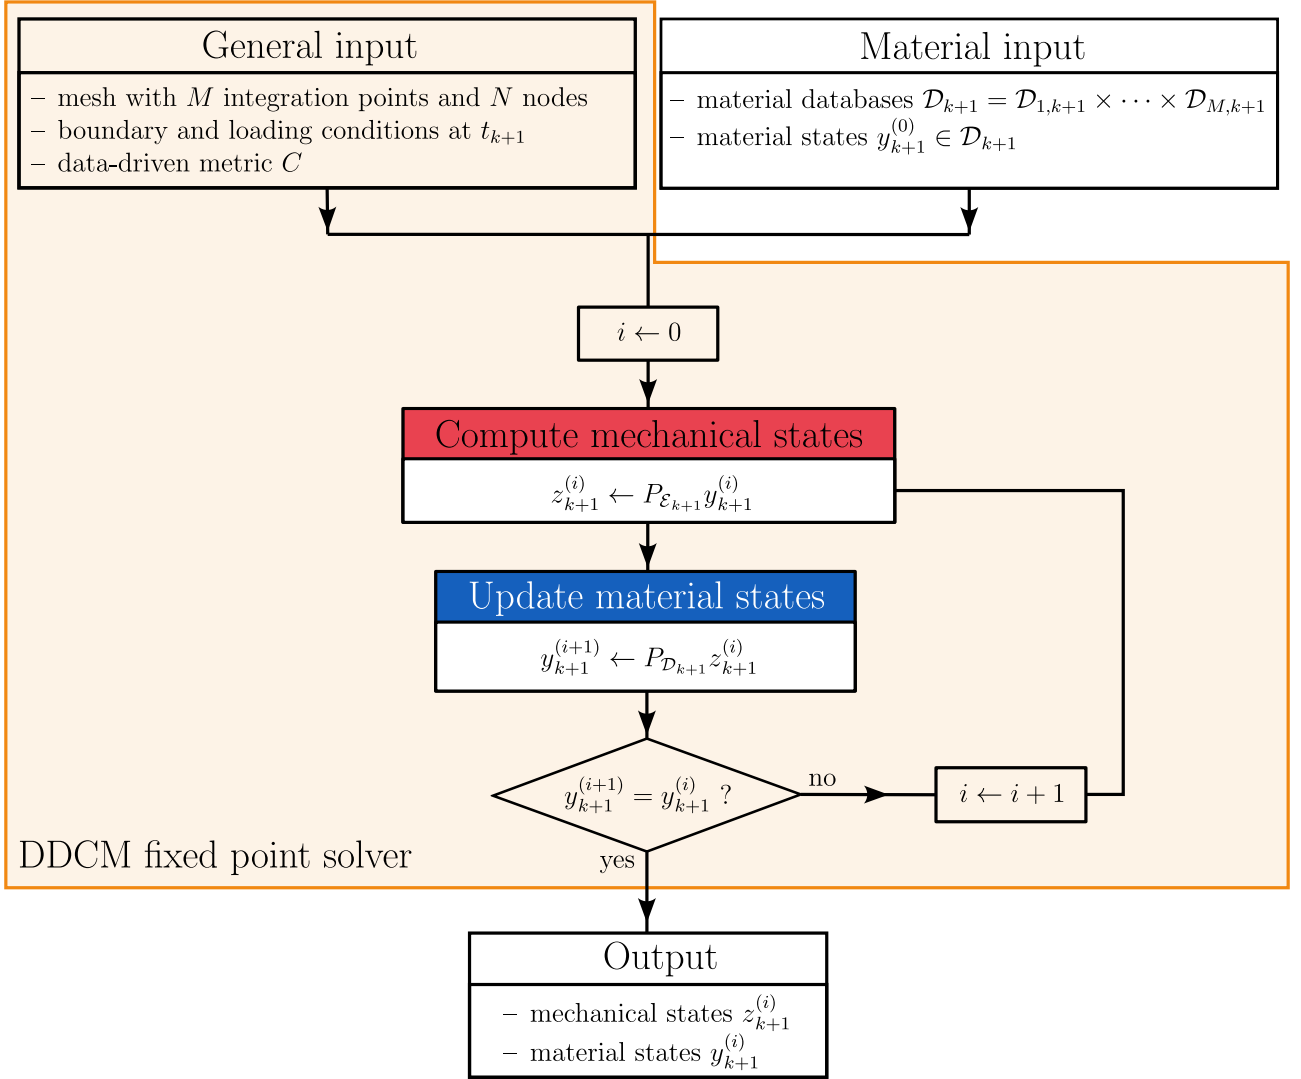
General input

– mesh with $M$ integration points and $N$ nodes
– boundary and loading conditions at $t_{k+1}$
– data-driven metric $C$

Material input

– material databases $\mathcal{D}_{k+1} = \mathcal{D}_{1,k+1} \times \cdots \times \mathcal{D}_{M,k+1}$
– material states $y_{k+1}^{(0)} \in \mathcal{D}_{k+1}$

$i \leftarrow 0$

Compute mechanical states

$z_{k+1}^{(i)} \leftarrow P_{\mathcal{E}_{k+1}} y_{k+1}^{(i)}$

Update material states

$y_{k+1}^{(i+1)} \leftarrow P_{\mathcal{D}_{k+1}} z_{k+1}^{(i)}$

$y_{k+1}^{(i+1)} = y_{k+1}^{(i)}$ ?

no

$i \leftarrow i+1$

DDCM fixed point solver

yes

Output

– mechanical states $z_{k+1}^{(i)}$
– material states $y_{k+1}^{(i)}$